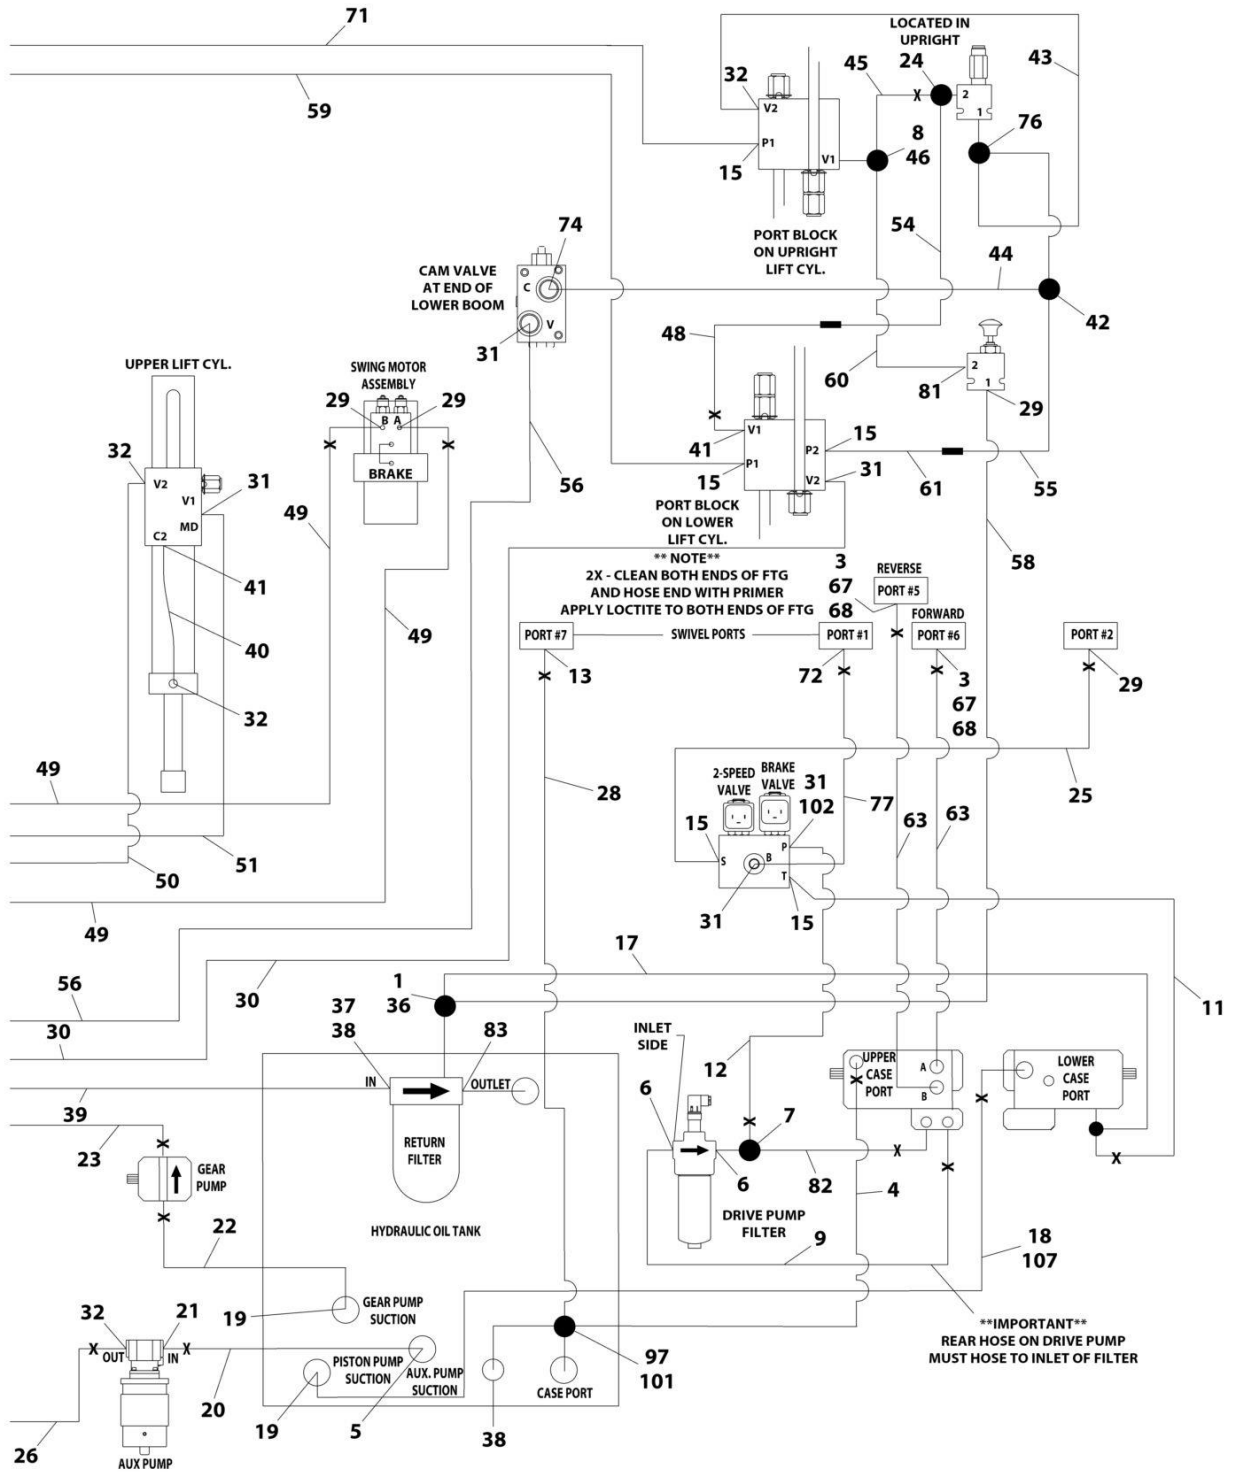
71
59
LOCATED IN UPRIGHT
32
V2
P1
15
V1
45
X
24
2
1
43
8
46
76
PORT BLOCK ON UPRIGHT LIFT CYL.
54
44
42
74
CAM VALVE AT END OF LOWER BOOM
C
V
31
48
60
2
1
81
29
UPPER LIFT CYL.
SWING MOTOR ASSEMBLY
29
B
A
29
BRAKE
V1
41
P1
15
P2
15
V2
31
61
55
32
V2
V1
31
MD
C2
41
49
56
PORT BLOCK ON LOWER LIFT CYL.
** NOTE**
2X - CLEAN BOTH ENDS OF FTG AND HOSE END WITH PRIMER
APPLY LOCTITE TO BOTH ENDS OF FTG
3
67
68
REVERSE
PORT #5
58
FORWARD
PORT #6
PORT #2
PORT #7
SWIVEL PORTS
PORT #1
49
40
13
72
3
67
68
29
32
49
2-SPEED VALVE
BRAKE VALVE
31
102
77
63
63
25
28
15
S
B
P
T
51
50
31
15
49
17
11
1
36
56
30
30
37
38
83
INLET SIDE
12
UPPER CASE PORT
A
B
LOWER CASE PORT
IN
OUTLET
39
RETURN FILTER
6
7
23
X
X
GEAR PUMP
6
82
4
X
X
DRIVE PUMP FILTER
22
HYDRAULIC OIL TANK
9
18
107
19
GEAR PUMP SUCTION
**IMPORTANT**
REAR HOSE ON DRIVE PUMP MUST HOSE TO INLET OF FILTER
32
21
X
OUT
IN
X
20
PISTON PUMP SUCTION
AUX. PUMP SUCTION
CASE PORT
97
101
19
5
38
26
AUX PUMP